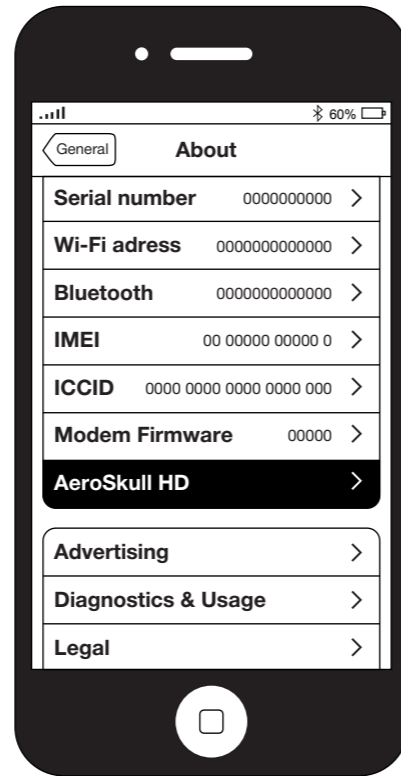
60%

General

About

Serial number 0000000000 >

Wi-Fi adress 0000000000000 >

Bluetooth 0000000000000 >

IMEI 00 00000 00000 0 >

ICCID 0000 0000 0000 0000 000 >

Modem Firmware 00000 >

AeroSkull HD >

Advertising >

Diagnostics & Usage >

Legal >